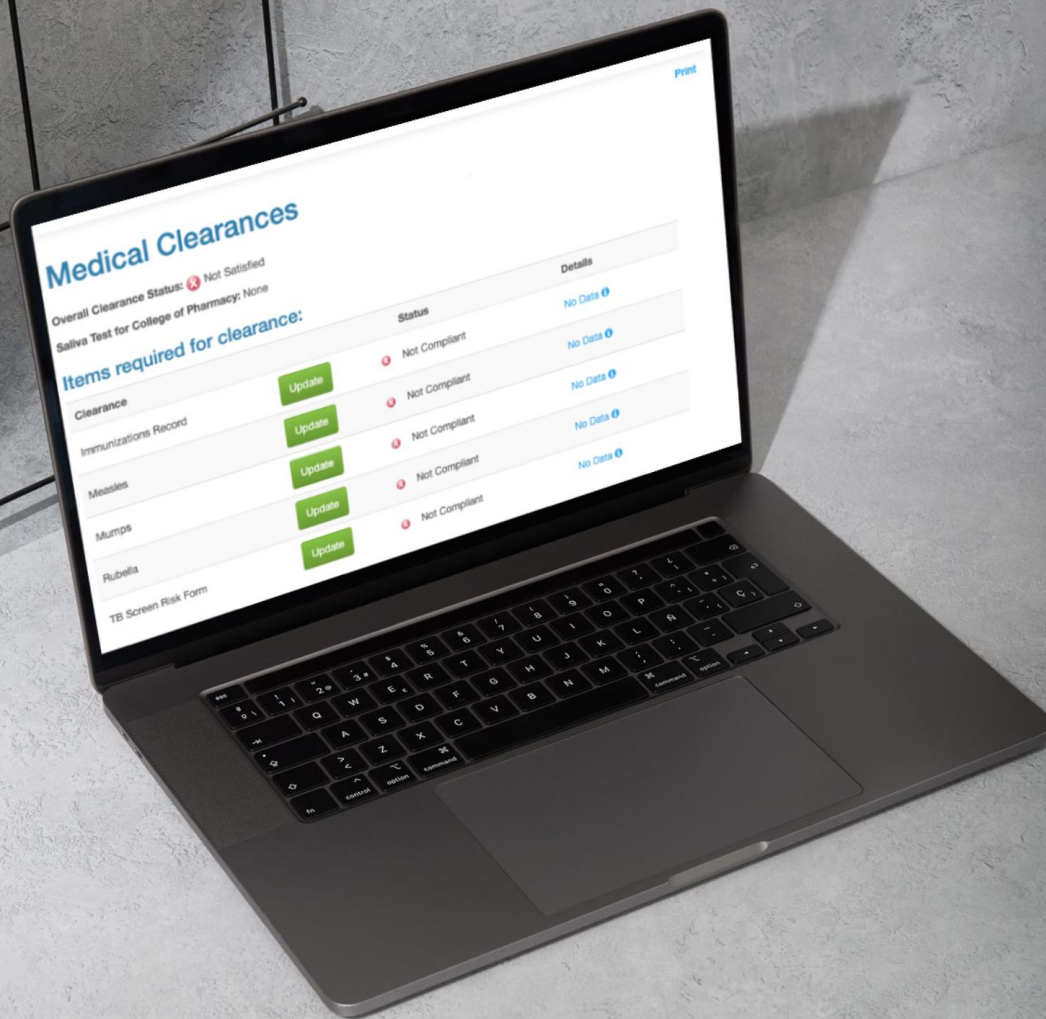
Print

Medical Clearances

Overall Clearance Status: Not Satisfied

Saliva Test for College of Pharmacy: None

Items required for clearance:

| Clearance | | Status | Details |
|---|---|---|---|
| Immunizations Record | Update | Not Compliant | No Data |
| Measles | Update | Not Compliant | No Data |
| Mumps | Update | Not Compliant | No Data |
| Rubella | Update | Not Compliant | No Data |
| TB Screen Risk Form | Update | Not Compliant | No Data |